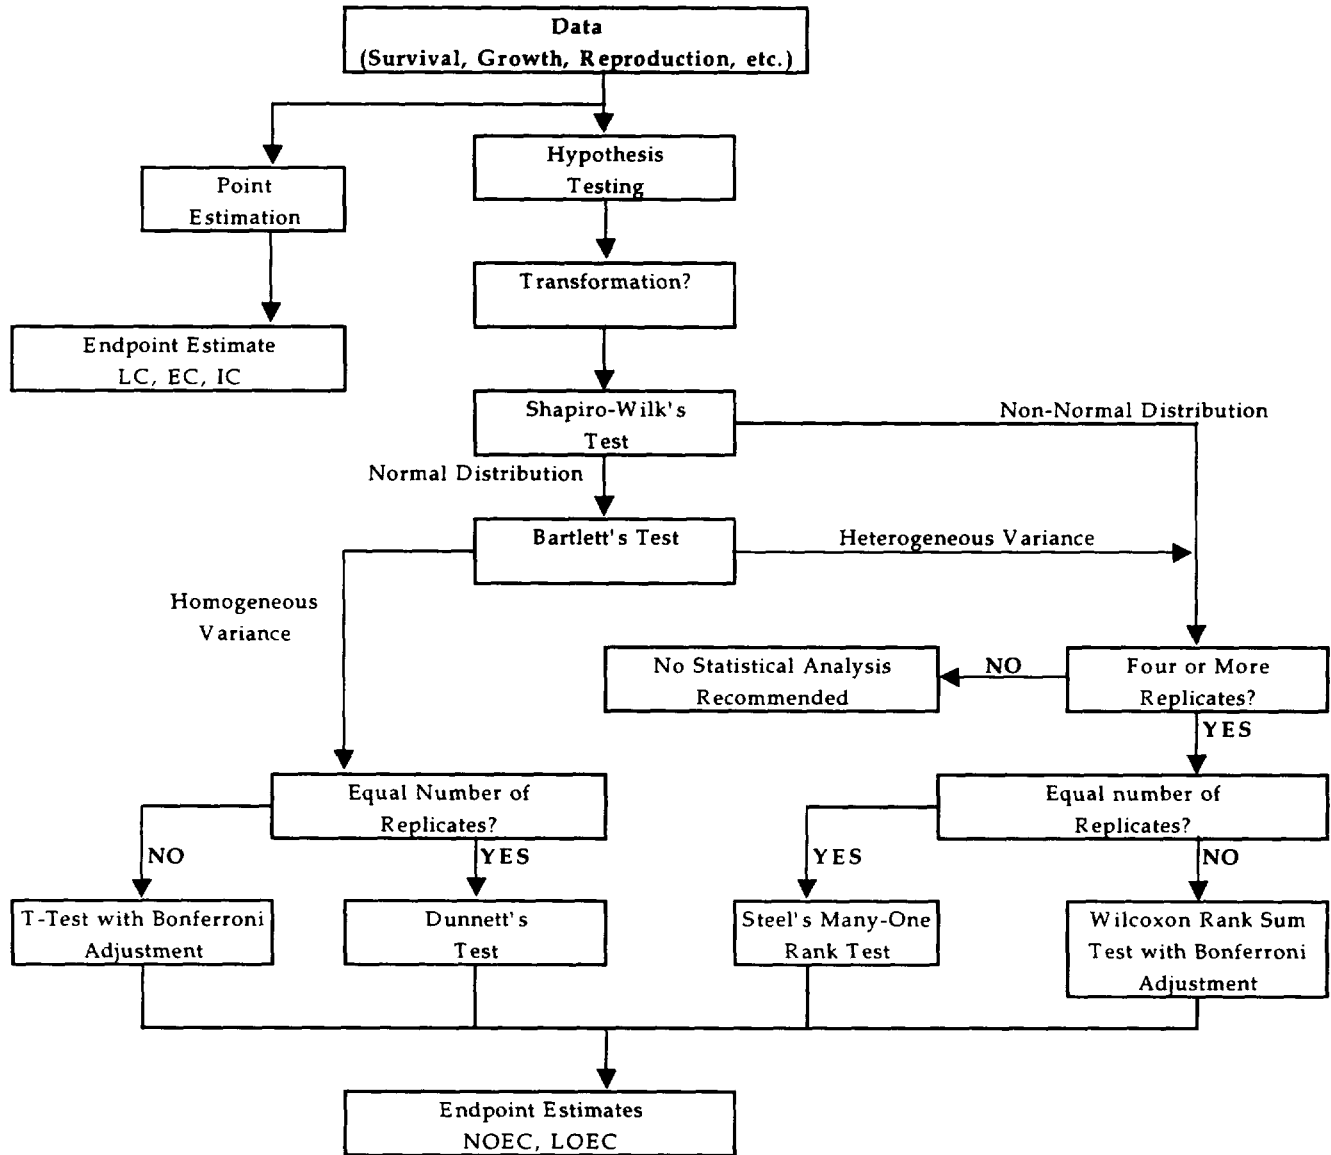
Data
(Survival, Growth, Reproduction, etc.)

Point Estimation

Hypothesis Testing

Endpoint Estimate
LC, EC, IC

Transformation?

Shapiro-Wilk's Test

Non-Normal Distribution

Normal Distribution

Bartlett's Test

Heterogeneous Variance

Homogeneous Variance

No Statistical Analysis Recommended

NO

Four or More Replicates?

YES

Equal Number of Replicates?

Equal number of Replicates?

NO

YES

YES

NO

T-Test with Bonferroni Adjustment

Dunnett's Test

Steel's Many-One Rank Test

Wilcoxon Rank Sum Test with Bonferroni Adjustment

Endpoint Estimates
NOEC, LOEC